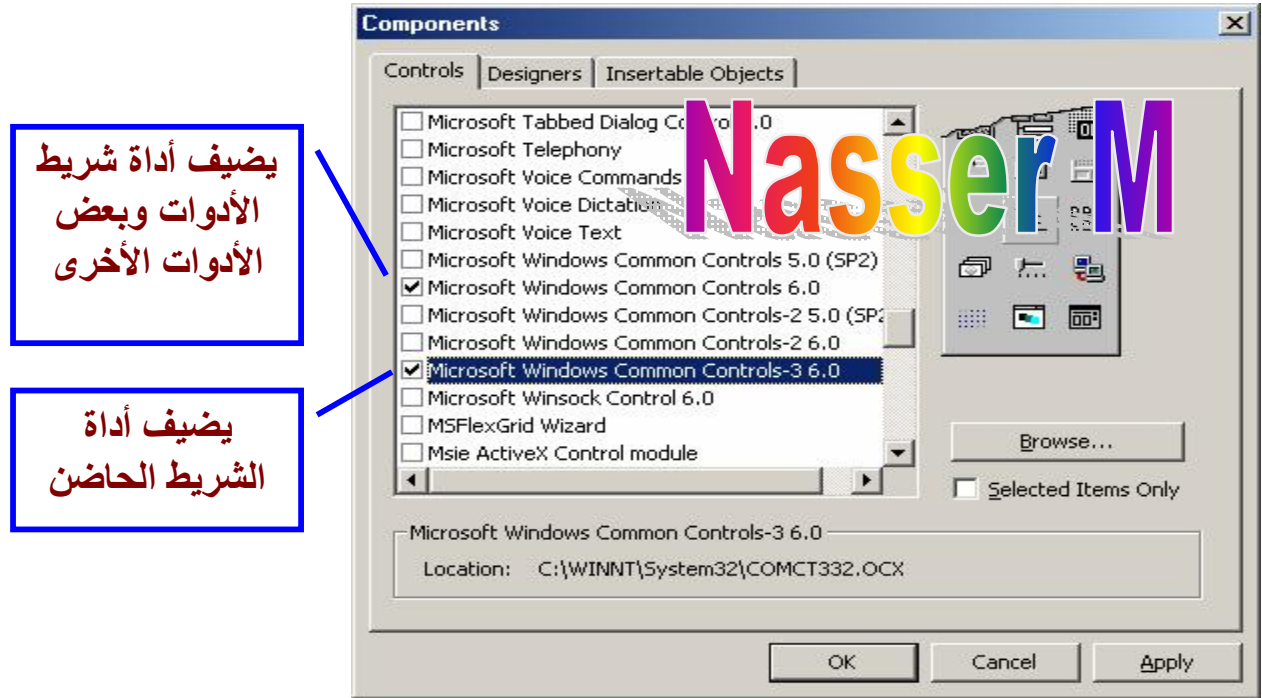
Components

Controls | Designers | Insertable Objects

Microsoft Tabbed Dialog Co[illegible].0
Microsoft Telephony
Microsoft Voice Commands
Microsoft Voice Dictation
Microsoft Voice Text
Microsoft Windows Common Controls 5.0 (SP2)
Microsoft Windows Common Controls 6.0
Microsoft Windows Common Controls-2 5.0 (SP2
Microsoft Windows Common Controls-2 6.0
Microsoft Windows Common Controls-3 6.0
Microsoft Winsock Control 6.0
MSFlexGrid Wizard
Msie ActiveX Control module

Nasser M

Browse...

Selected Items Only

Microsoft Windows Common Controls-3 6.0
Location: C:\WINNT\System32\COMCT332.OCX

OK | Cancel | Apply

يضيف أداة شريط الأدوات وبعض الأدوات الأخرى

يضيف أداة الشريط الحاضن